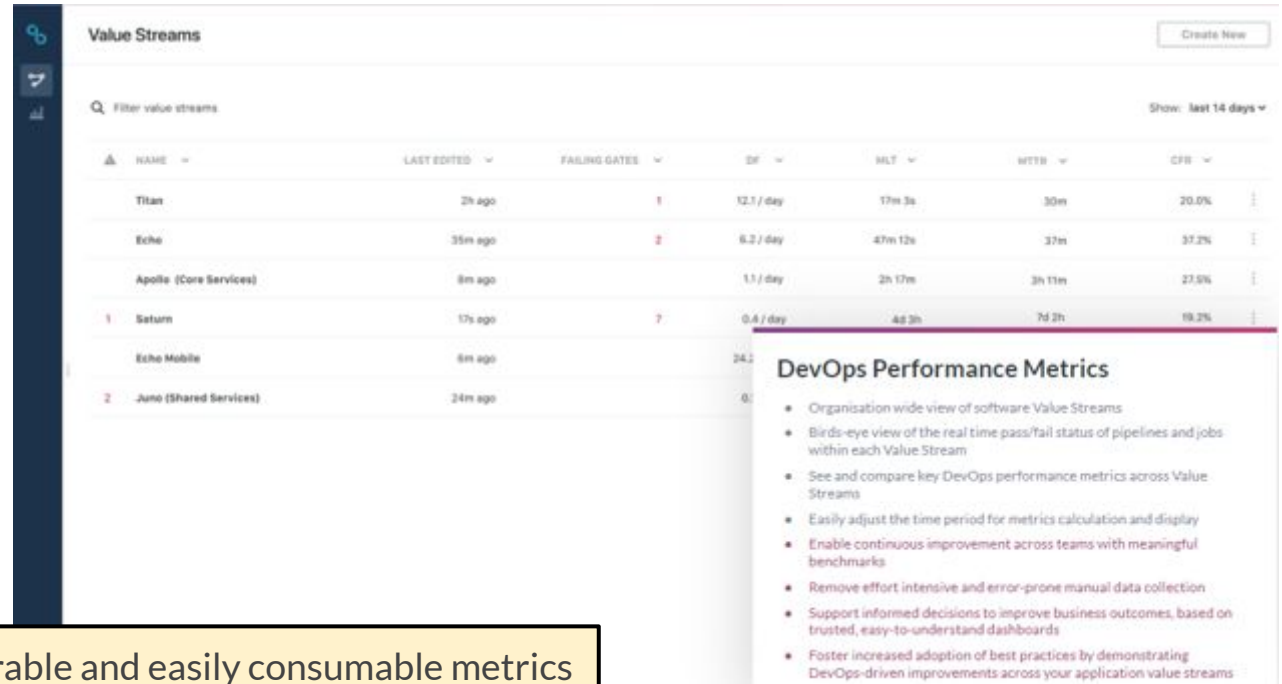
Value Streams

Create New

Filter value streams

Show: last 14 days

| | NAME | LAST EDITED | FAILING GATES | DF | MLT | MTTR | CFR |
|---|---|---|---|---|---|---|---|
| | Titan | 2h ago | 1 | 12.1 / day | 17m 3s | 30m | 20.0% |
| | Echo | 35m ago | 2 | 6.2 / day | 47m 12s | 37m | 37.2% |
| | Apollo (Core Services) | 8m ago | | 1.1 / day | 2h 17m | 3h 11m | 27.5% |
| 1 | Saturn | 17s ago | 7 | 0.4 / day | 4d 3h | 7d 2h | 19.2% |
| | Echo Mobile | 6m ago | | 24.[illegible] | | | |
| 2 | Juno (Shared Services) | 24m ago | | 0.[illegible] | | | |

DevOps Performance Metrics

• Organisation wide view of software Value Streams
• Birds-eye view of the real time pass/fail status of pipelines and jobs within each Value Stream
• See and compare key DevOps performance metrics across Value Streams
• Easily adjust the time period for metrics calculation and display
• Enable continuous improvement across teams with meaningful benchmarks
• Remove effort intensive and error-prone manual data collection
• Support informed decisions to improve business outcomes, based on trusted, easy-to-understand dashboards
• Foster increased adoption of best practices by demonstrating DevOps-driven improvements across your application value streams

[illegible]rable and easily consumable metrics